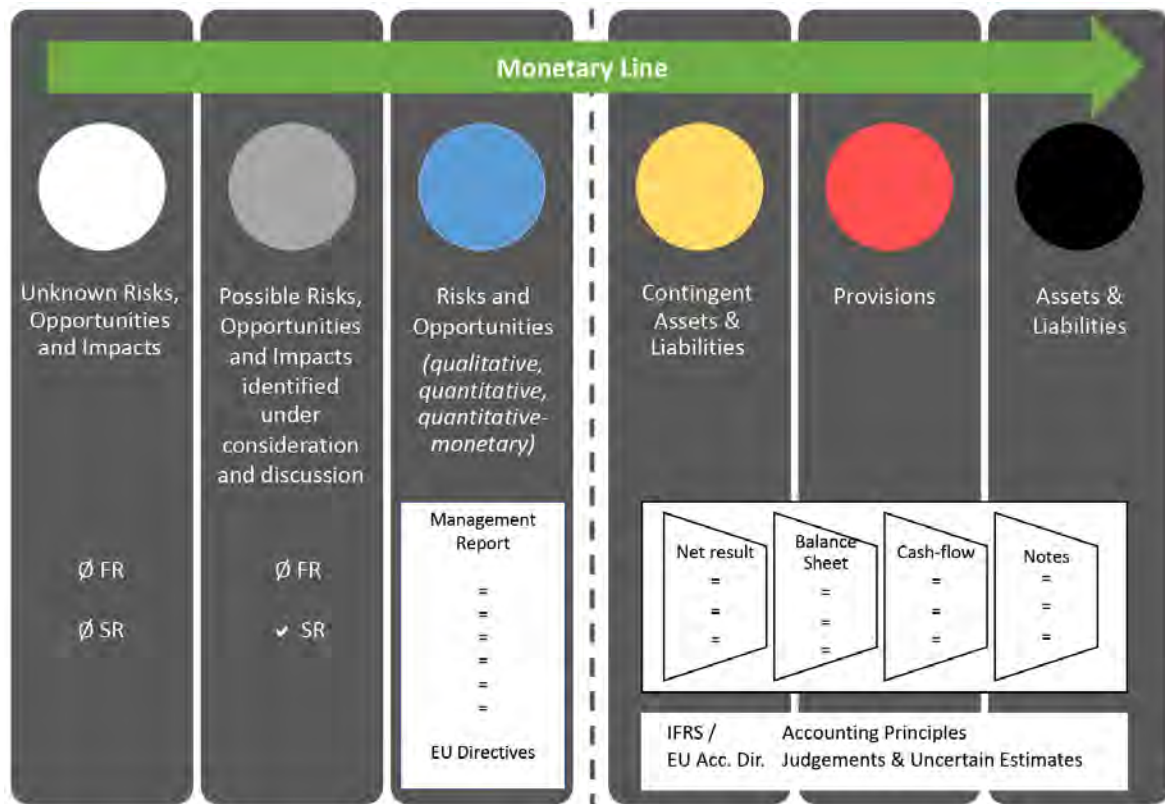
Monetary Line

Unknown Risks, Opportunities and Impacts

Ø FR

Ø SR

Possible Risks, Opportunities and Impacts identified under consideration and discussion

Ø FR

✔ SR

Risks and Opportunities

*(qualitative, quantitative, quantitative-monetary)*

Management Report

=
=
=
=
=
=

EU Directives

Contingent Assets & Liabilities

Provisions

Assets & Liabilities

Net result
=
=
=

Balance Sheet
=
=
=

Cash-flow
=
=
=

Notes
=
=
=

IFRS / EU Acc. Dir.

Accounting Principles
Judgements & Uncertain Estimates